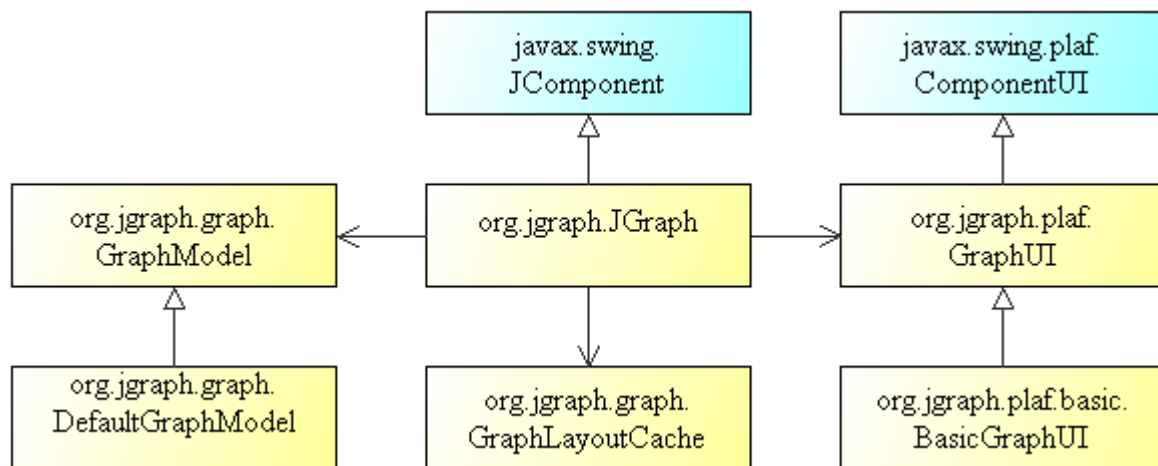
javax.swing.
JComponent

javax.swing.plaf.
ComponentUI

org.jgraph.graph.
GraphModel

org.jgraph.JGraph

org.jgraph.plaf.
GraphUI

org.jgraph.graph.
DefaultGraphModel

org.jgraph.graph.
GraphLayoutCache

org.jgraph.plaf.basic.
BasicGraphUI